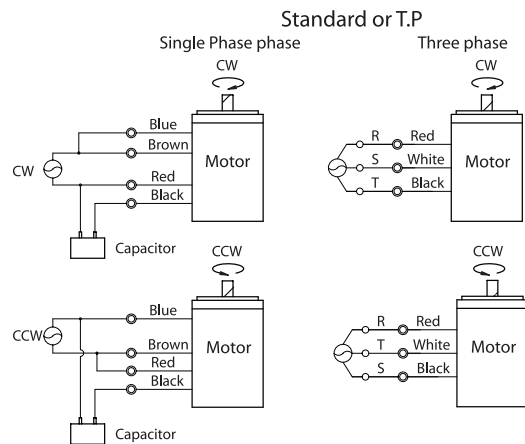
Standard or T.P

Single Phase phase

CW

Blue
Brown
CW
Red
Black
Motor
Capacitor

CCW

Blue
CCW
Brown
Red
Black
Motor
Capacitor

Three phase

CW

R
Red
S
White
T
Black
Motor

CCW

R
Red
T
White
S
Black
Motor